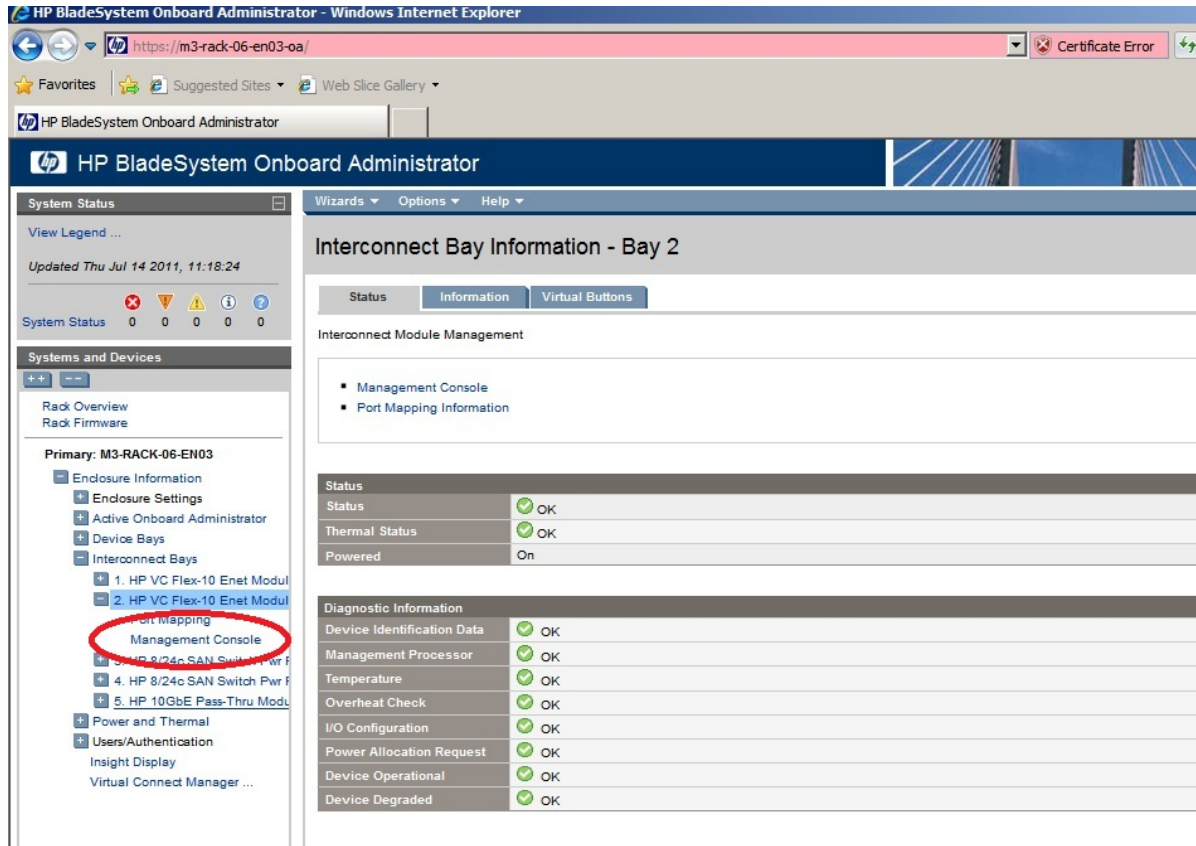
HP BladeSystem Onboard Administrator - Windows Internet Explorer

https://m3-rack-06-en03-oa/

Certificate Error

Favorites | Suggested Sites ▾ | Web Slice Gallery ▾

HP BladeSystem Onboard Administrator

HP BladeSystem Onboard Administrator

System Status

View Legend ...

Updated Thu Jul 14 2011, 11:18:24

| | | | | | |
|---|---|---|---|---|---|
| System Status | 0 | 0 | 0 | 0 | 0 |

Systems and Devices

++ --

Rack Overview
Rack Firmware

Primary: M3-RACK-06-EN03

Enclosure Information
Enclosure Settings
Active Onboard Administrator
Device Bays
Interconnect Bays
1. HP VC Flex-10 Enet Modul
2. HP VC Flex-10 Enet Modul
Port Mapping
Management Console
3. HP 8/24c SAN Switch Pwr F
4. HP 8/24c SAN Switch Pwr F
5. HP 10GbE Pass-Thru Modu
Power and Thermal
Users/Authentication
Insight Display
Virtual Connect Manager ...

Wizards ▾ Options ▾ Help ▾

Interconnect Bay Information - Bay 2

Status | Information | Virtual Buttons

Interconnect Module Management

- Management Console
- Port Mapping Information

| Status | |
|---|---|
| Status | OK |
| Thermal Status | OK |
| Powered | On |

| Diagnostic Information | |
|---|---|
| Device Identification Data | OK |
| Management Processor | OK |
| Temperature | OK |
| Overheat Check | OK |
| I/O Configuration | OK |
| Power Allocation Request | OK |
| Device Operational | OK |
| Device Degraded | OK |